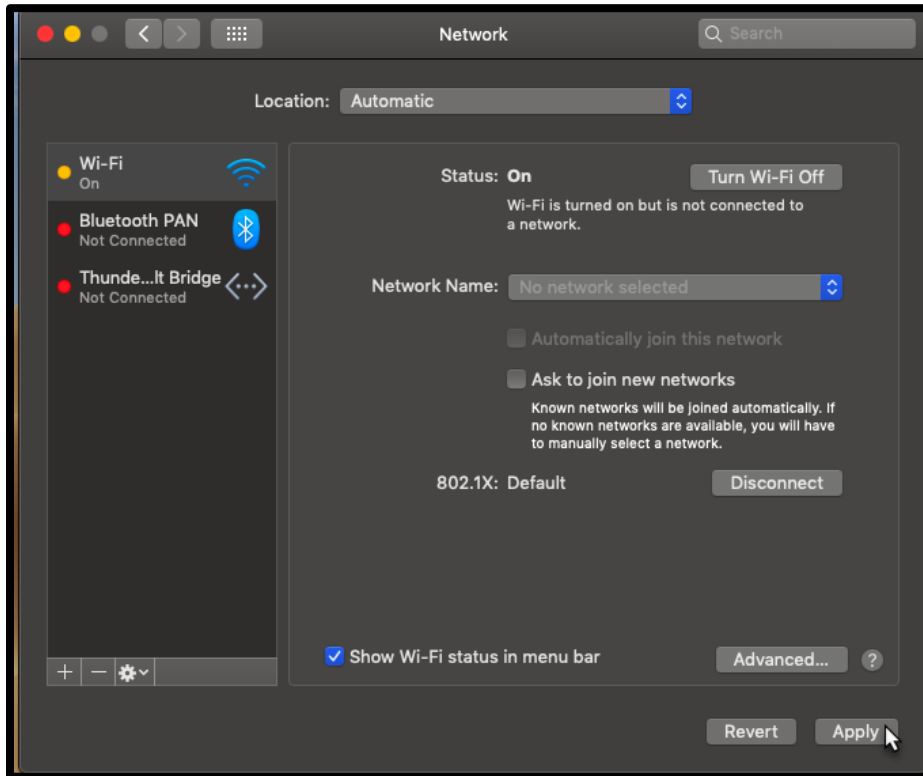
Network

Search

Location: Automatic

Wi-Fi
On

Bluetooth PAN
Not Connected

Thunde...lt Bridge
Not Connected

Status: On

Turn Wi-Fi Off

Wi-Fi is turned on but is not connected to a network.

Network Name: No network selected

Automatically join this network

Ask to join new networks

Known networks will be joined automatically. If no known networks are available, you will have to manually select a network.

802.1X: Default

Disconnect

Show Wi-Fi status in menu bar

Advanced...

?

+ −

Revert

Apply